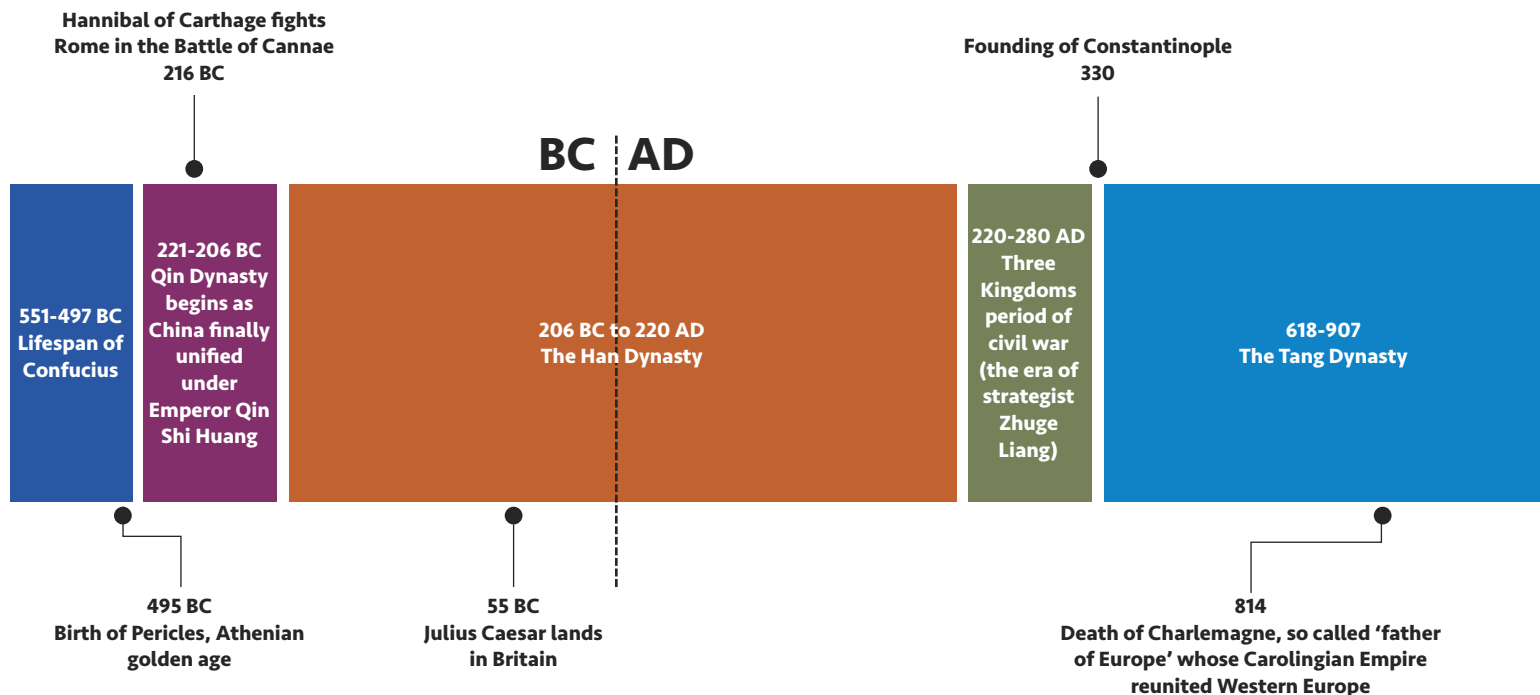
Hannibal of Carthage fights Rome in the Battle of Cannae
216 BC

Founding of Constantinople
330

BC AD

551-497 BC
Lifespan of Confucius

221-206 BC
Qin Dynasty begins as China finally unified under Emperor Qin Shi Huang

206 BC to 220 AD
The Han Dynasty

220-280 AD
Three Kingdoms period of civil war (the era of strategist Zhuge Liang)

618-907
The Tang Dynasty

495 BC
Birth of Pericles, Athenian golden age

55 BC
Julius Caesar lands in Britain

814
Death of Charlemagne, so called 'father of Europe' whose Carolingian Empire reunited Western Europe